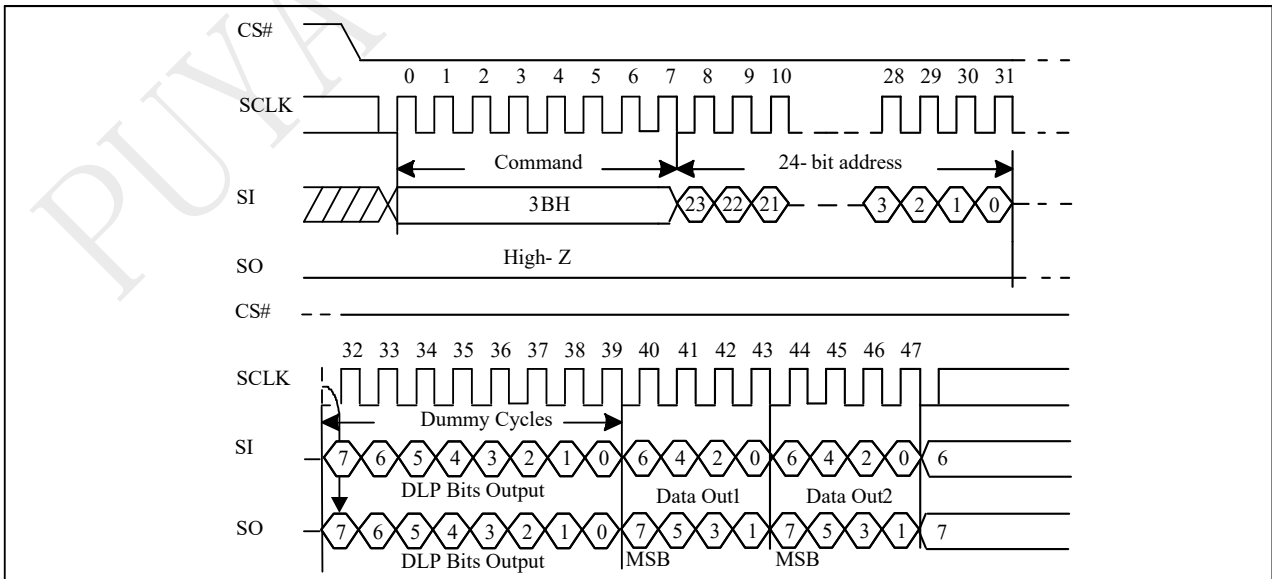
PUYA

CS#

0 1 2 3 4 5 6 7 8 9 10 28 29 30 31

SCLK

Command

24- bit address

SI

3BH

23 22 21 3 2 1 0

SO

High- Z

CS#

32 33 34 35 36 37 38 39 40 41 42 43 44 45 46 47

SCLK

Dummy Cycles

SI

7 6 5 4 3 2 1 0 6 4 2 0 6 4 2 0 6

DLP Bits Output

Data Out1

Data Out2

SO

7 6 5 4 3 2 1 0 7 5 3 1 7 5 3 1 7

DLP Bits Output

MSB

MSB